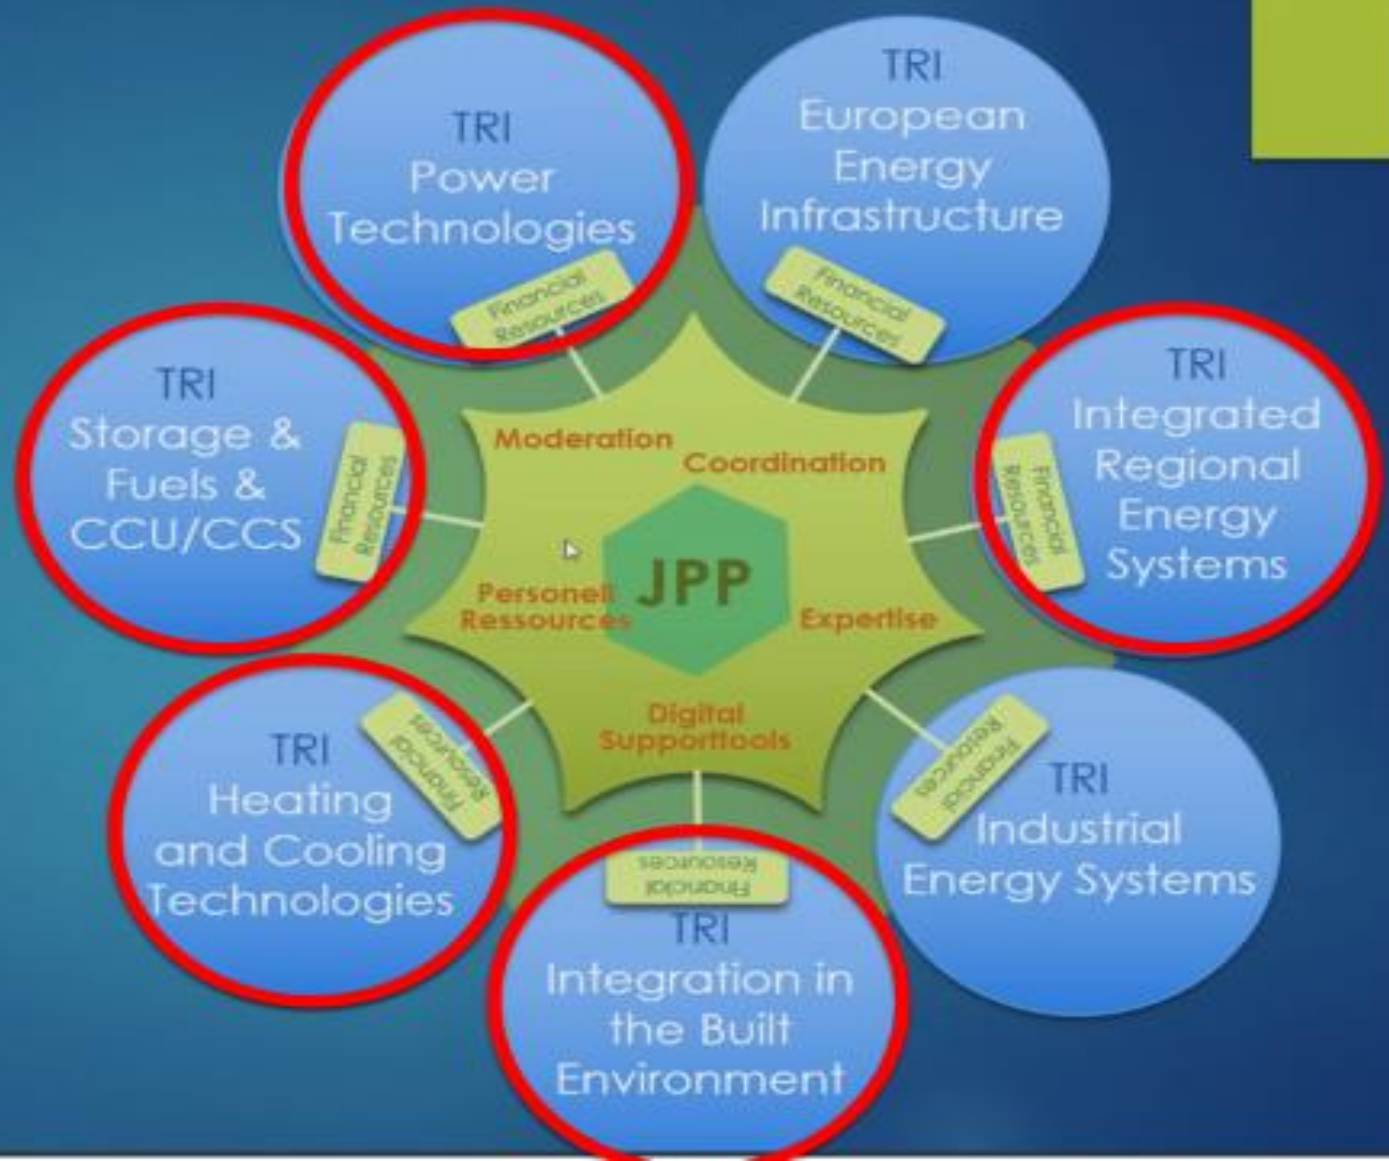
TRI
Power
Technologies

Financial Resources

TRI
European
Energy
Infrastructure

Financial Resources

TRI
Storage &
Fuels &
CCU/CCS

Financial Resources

TRI
Integrated
Regional
Energy
Systems

Financial Resources

Moderation

Coordination

Personell Ressources

JPP

Expertise

Digital Supporttools

TRI
Heating
and Cooling
Technologies

Financial Resources

TRI
Industrial
Energy Systems

Financial Resources

Financial Resources

TRI
Integration in
the Built
Environment